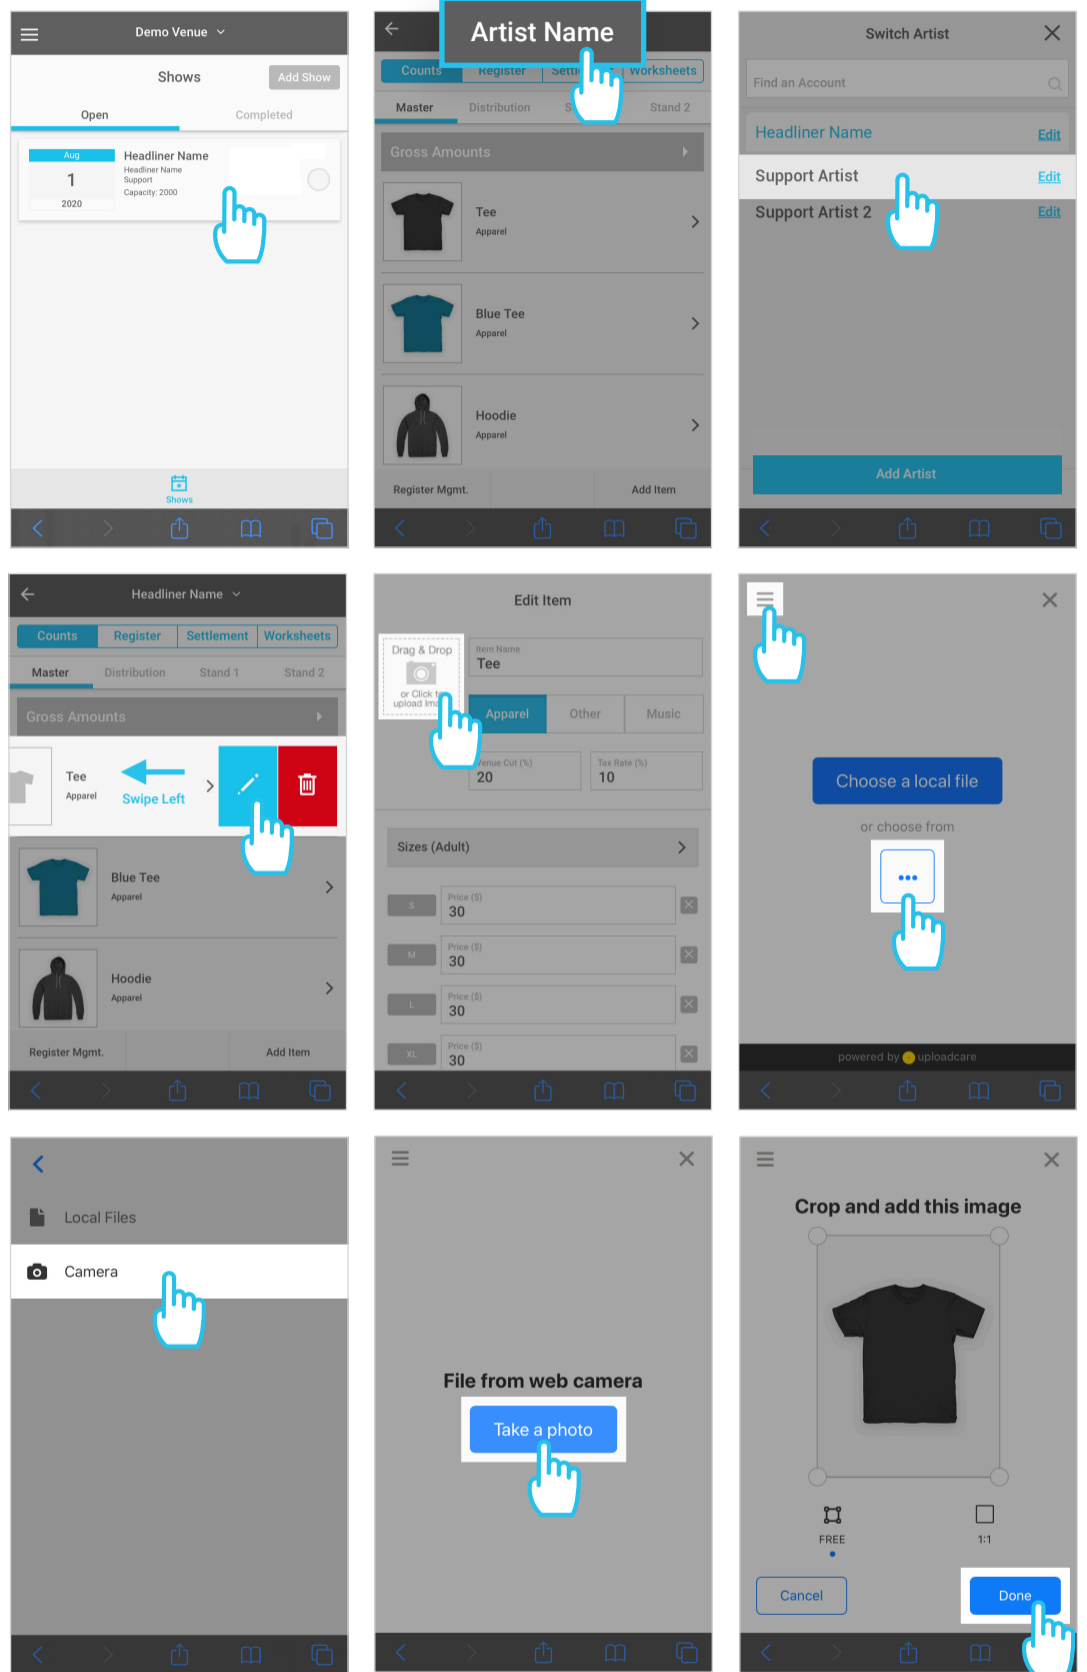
Demo Venue
Shows
Add Show
Open
Completed
Aug
1
2020
Headliner Name
Headliner Name
Support
Capacity: 2000
Shows

Artist Name
Counts
Register
Setti
Worksheets
Master
Distribution
S
Stand 2
Gross Amounts
Tee
Apparel
Blue Tee
Apparel
Hoodie
Apparel
Register Mgmt.
Add Item

Switch Artist
Find an Account
Headliner Name
Edit
Support Artist
Edit
Support Artist 2
Edit
Add Artist

Headliner Name
Counts
Register
Settlement
Worksheets
Master
Distribution
Stand 1
Stand 2
Gross Amounts
Tee
Apparel
Swipe Left
Blue Tee
Apparel
Hoodie
Apparel
Register Mgmt.
Add Item

Edit Item
Drag & Drop
or Click t
upload Ima
Item Name
Tee
Apparel
Other
Music
Venue Cut (%)
20
Tax Rate (%)
10
Sizes (Adult)
S
Price ($)
30
M
Price ($)
30
L
Price ($)
30
XL
Price ($)
30

Choose a local file
or choose from
powered by uploadcare

Local Files
Camera

File from web camera
Take a photo

Crop and add this image
FREE
1:1
Cancel
Done